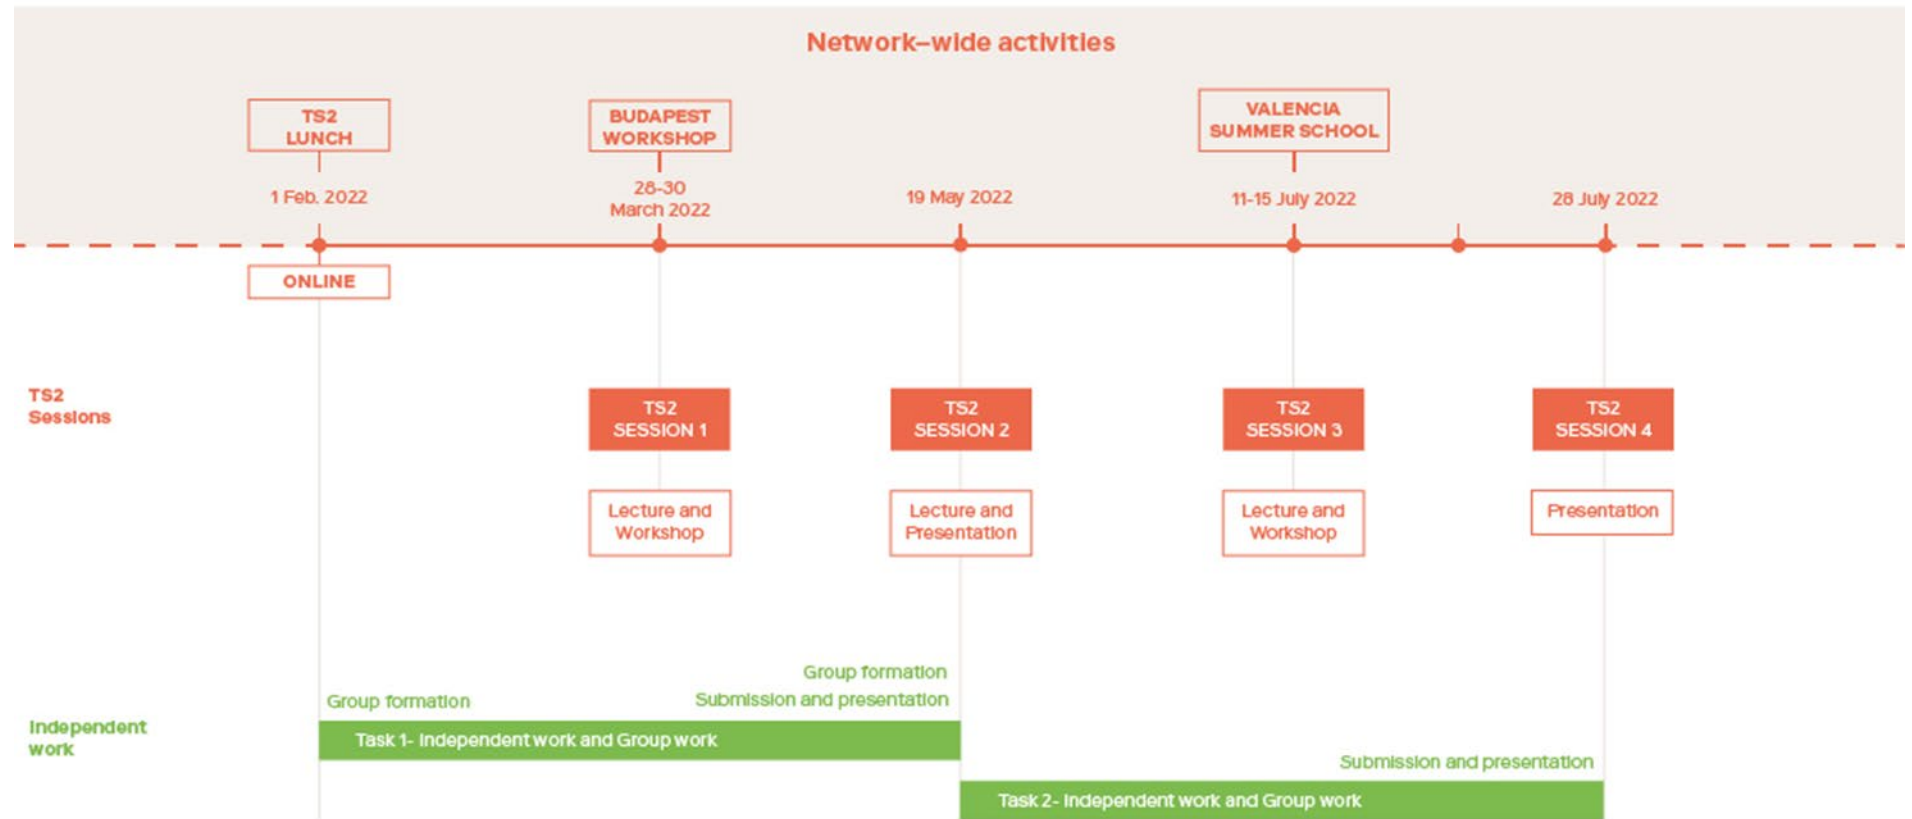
Network–wide activities

TS2 LUNCH

BUDAPEST WORKSHOP

VALENCIA SUMMER SCHOOL

1 Feb. 2022

28-30 March 2022

19 May 2022

11-15 July 2022

28 July 2022

ONLINE

TS2 Sessions

TS2 SESSION 1

TS2 SESSION 2

TS2 SESSION 3

TS2 SESSION 4

Lecture and Workshop

Lecture and Presentation

Lecture and Workshop

Presentation

Group formation

Submission and presentation

Group formation

Independent work

Task 1- Independent work and Group work

Submission and presentation

Task 2- Independent work and Group work